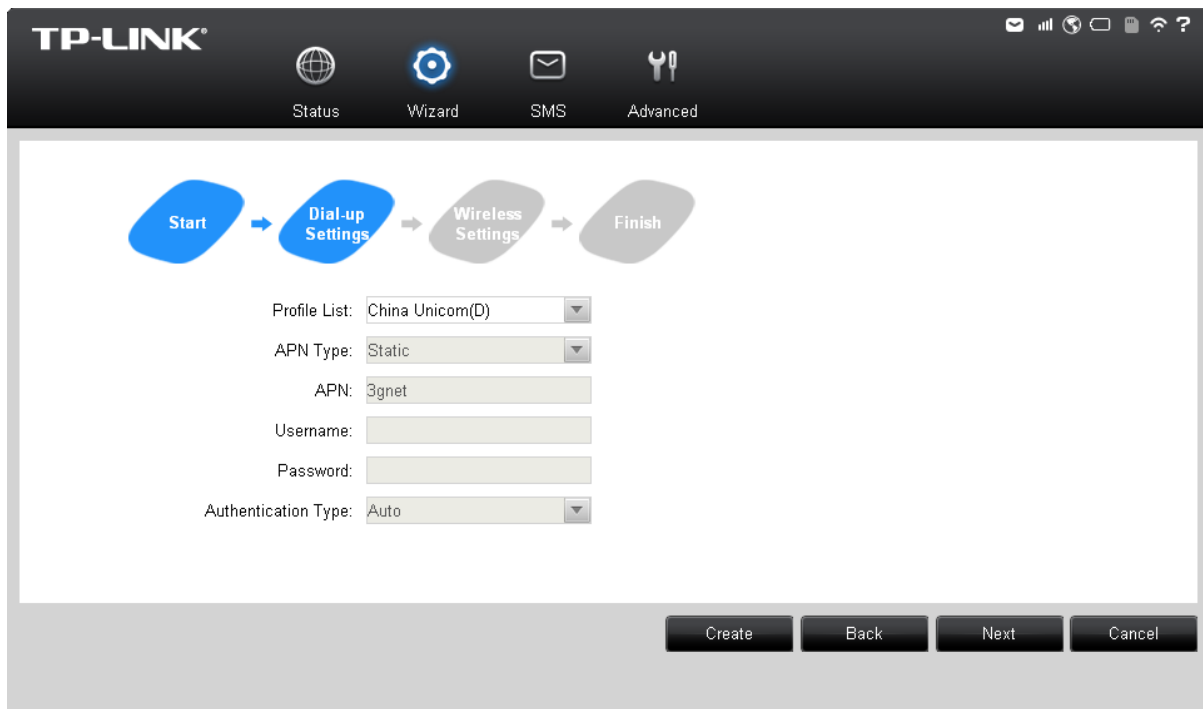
TP-LINK®

?

Status Wizard SMS Advanced

Start

Dial-up Settings

Wireless Settings

Finish

Profile List: China Unicom(D)

APN Type: Static

APN: 3gnet

Username:

Password:

Authentication Type: Auto

Create Back Next Cancel